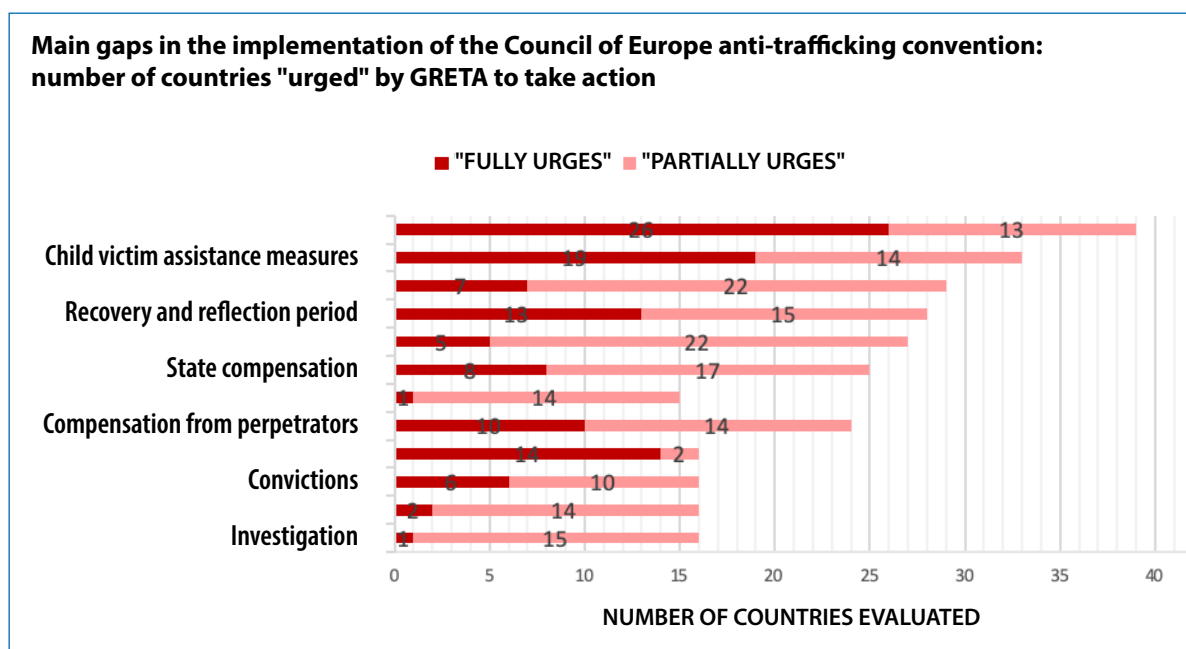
Main gaps in the implementation of the Council of Europe anti-trafficking convention: number of countries "urged" by GRETA to take action

"FULLY URGES" "PARTIALLY URGES"

| | "FULLY URGES" | "PARTIALLY URGES" |
|---|---|---|
| | 26 | 13 |
| Child victim assistance measures | 19 | 14 |
| | 7 | 22 |
| Recovery and reflection period | 13 | 15 |
| | 5 | 22 |
| State compensation | 8 | 17 |
| | 1 | 14 |
| Compensation from perpetrators | 10 | 14 |
| | 14 | 2 |
| Convictions | 6 | 10 |
| | 2 | 14 |
| Investigation | 1 | 15 |

0 5 10 15 20 25 30 35 40

NUMBER OF COUNTRIES EVALUATED